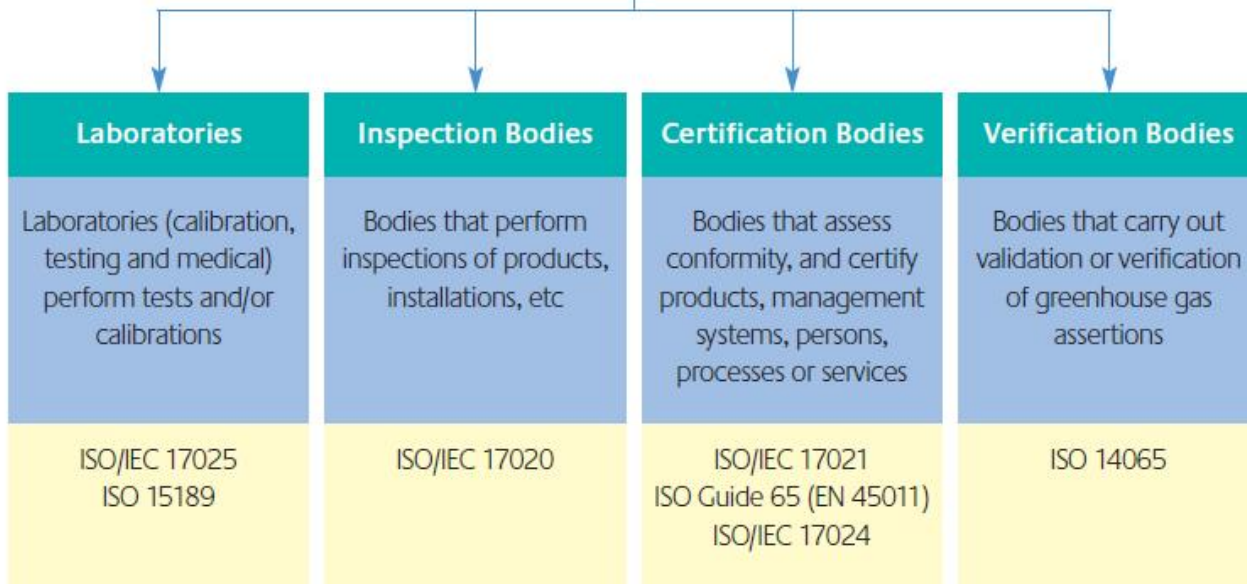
| Laboratories | Inspection Bodies | Certification Bodies | Verification Bodies |
|---|---|---|---|
| Laboratories (calibration, testing and medical) perform tests and/or calibrations | Bodies that perform inspections of products, installations, etc | Bodies that assess conformity, and certify products, management systems, persons, processes or services | Bodies that carry out validation or verification of greenhouse gas assertions |
| ISO/IEC 17025 ISO 15189 | ISO/IEC 17020 | ISO/IEC 17021 ISO Guide 65 (EN 45011) ISO/IEC 17024 | ISO 14065 |